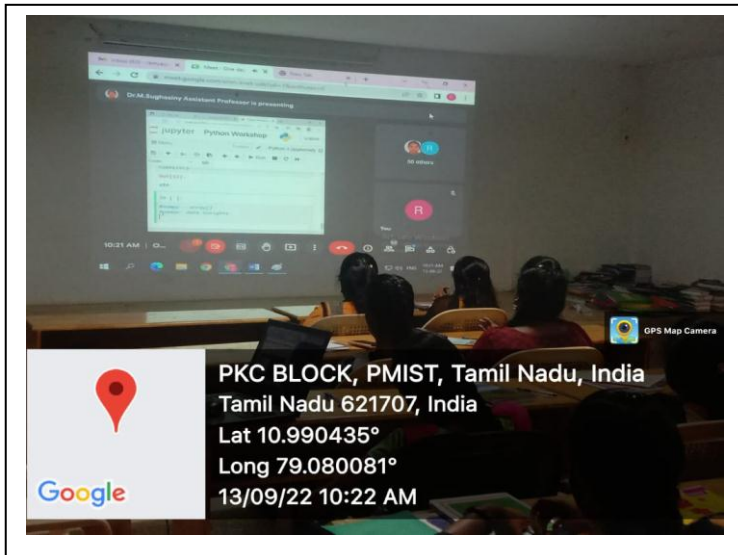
Dr.M.Sughasiny Assistant Professor is presenting

jupyter Python Workshop

R

36 others

R

10:21 AM

GPS Map Camera

PKC BLOCK, PMIST, Tamil Nadu, India
Tamil Nadu 621707, India
Lat 10.990435°
Long 79.080081°
13/09/22 10:22 AM

Google